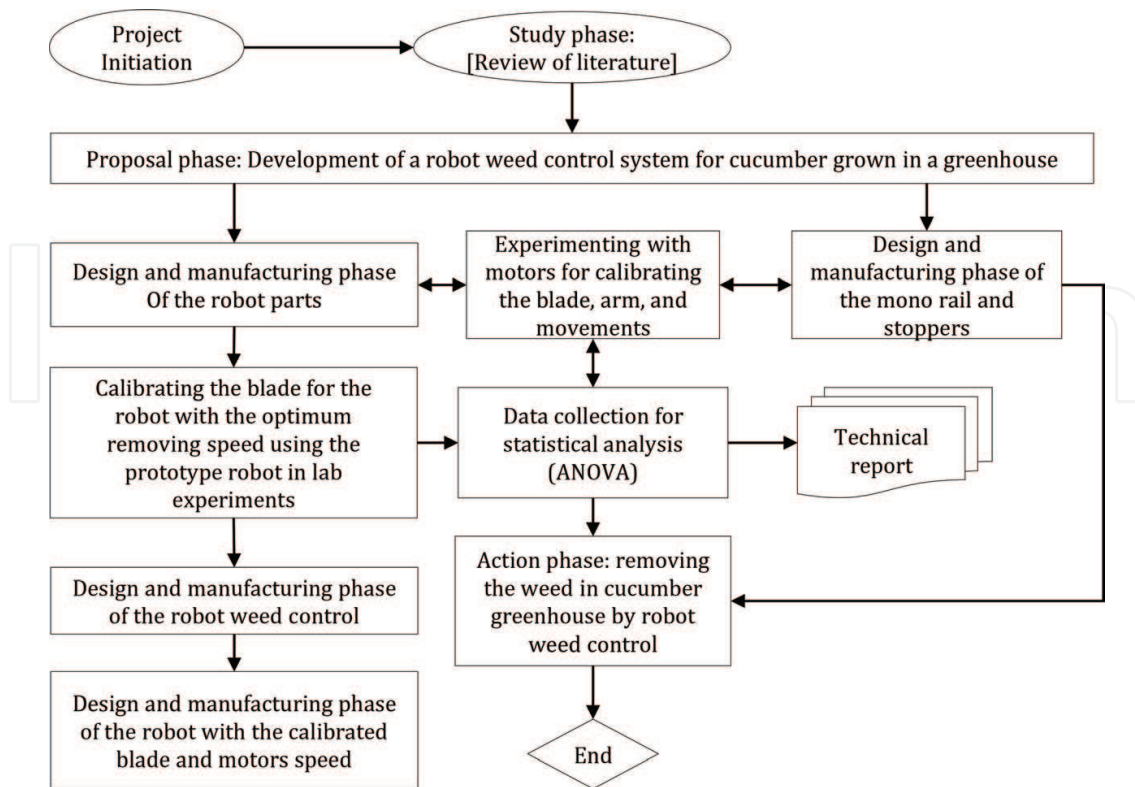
Project Initiation

Study phase: [Review of literature]

Proposal phase: Development of a robot weed control system for cucumber grown in a greenhouse

Design and manufacturing phase Of the robot parts

Experimenting with motors for calibrating the blade, arm, and movements

Design and manufacturing phase of the mono rail and stoppers

Calibrating the blade for the robot with the optimum removing speed using the prototype robot in lab experiments

Data collection for statistical analysis (ANOVA)

Technical report

Design and manufacturing phase of the robot weed control

Action phase: removing the weed in cucumber greenhouse by robot weed control

Design and manufacturing phase of the robot with the calibrated blade and motors speed

End